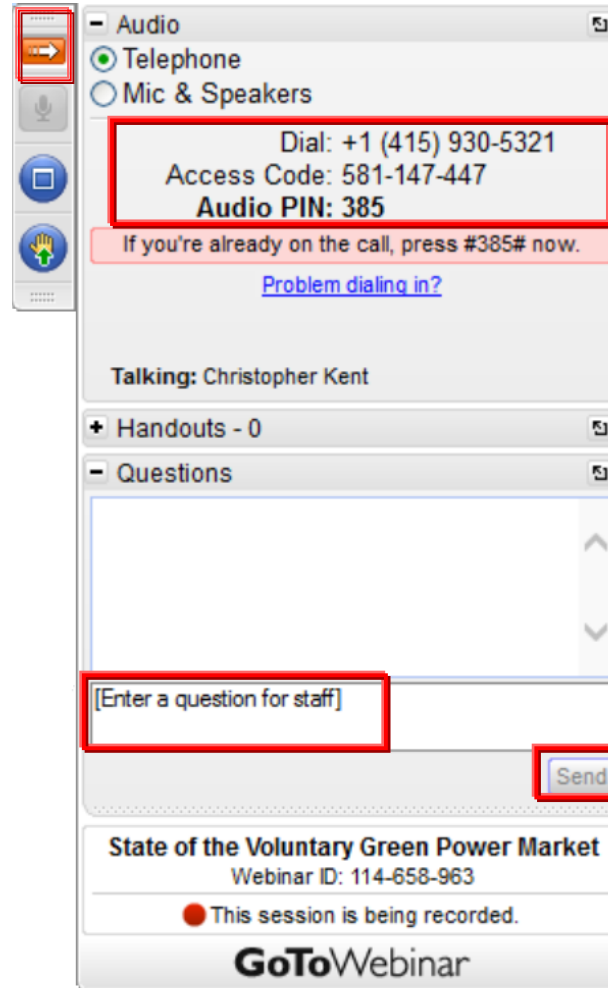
- Audio

Telephone

Mic & Speakers

Dial: +1 (415) 930-5321
Access Code: 581-147-447
Audio PIN: 385

If you're already on the call, press #385# now.

Problem dialing in?

Talking: Christopher Kent

+ Handouts - 0

- Questions

[Enter a question for staff]

Send

State of the Voluntary Green Power Market
Webinar ID: 114-658-963

This session is being recorded.

GoToWebinar